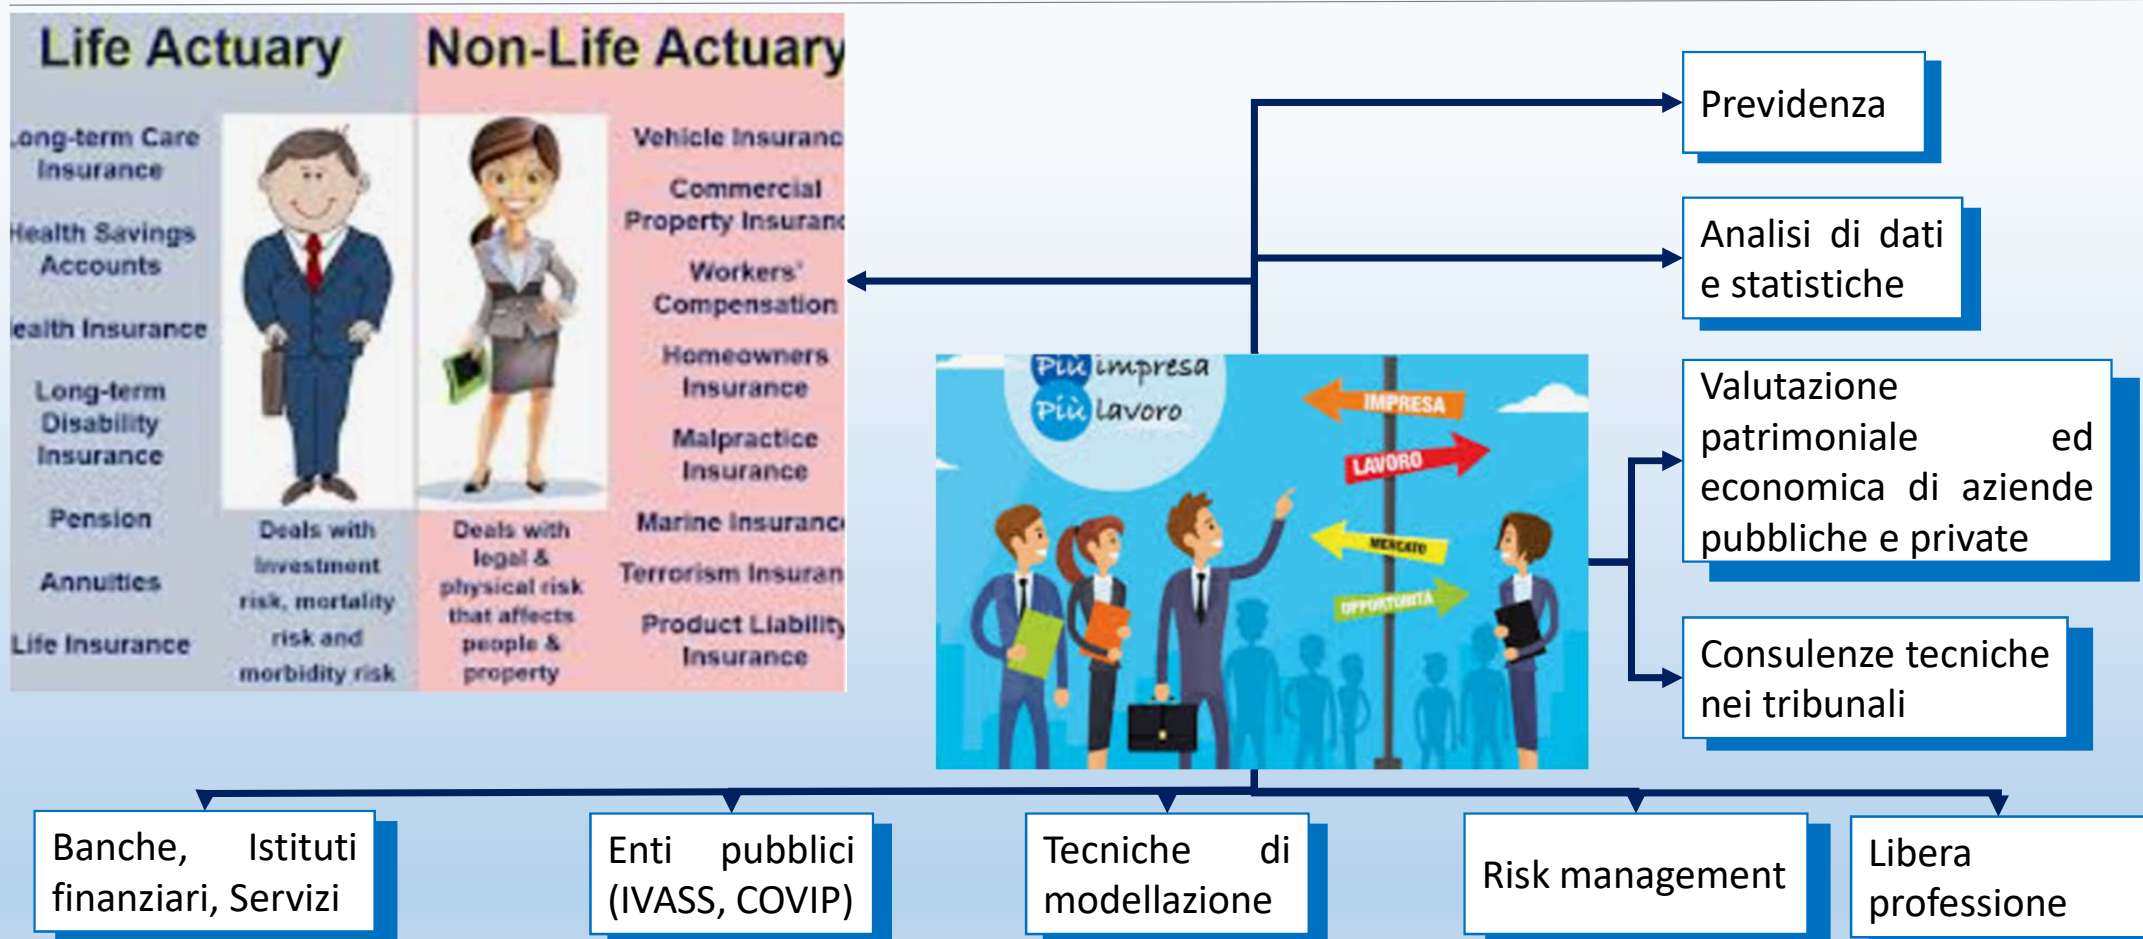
Life Actuary

Non-Life Actuary

Long-term Care Insurance

Health Savings Accounts

Health Insurance

Long-term Disability Insurance

Pension

Annuities

Life Insurance

Deals with investment risk, mortality risk and morbidity risk

Deals with legal & physical risk that affects people & property

Vehicle Insuranc

Commercial Property Insuranc

Workers' Compensation

Homeowners Insurance

Malpractice Insurance

Marine Insuranc

Terrorism Insuran

Product Liability Insurance

Più impresa
Più lavoro

IMPRESA

LAVORO

MERCATO

OPPORTUNITÀ

Previdenza

Analisi di dati e statistiche

Valutazione patrimoniale ed economica di aziende pubbliche e private

Consulenze tecniche nei tribunali

Banche, Istituti finanziari, Servizi

Enti pubblici (IVASS, COVIP)

Tecniche di modellazione

Risk management

Libera professione